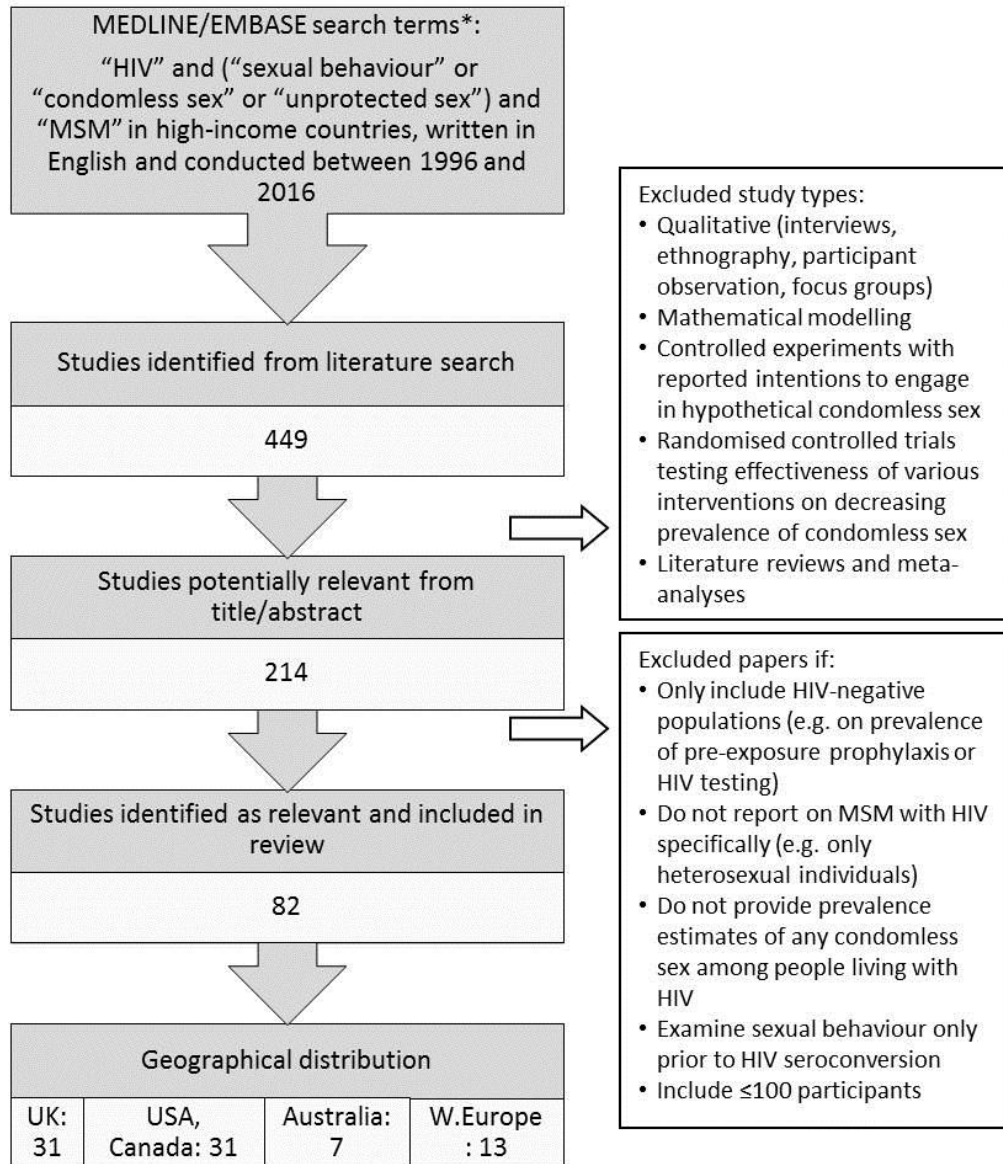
MEDLINE/EMBASE search terms*:

"HIV" and ("sexual behaviour" or "condomless sex" or "unprotected sex") and "MSM" in high-income countries, written in English and conducted between 1996 and 2016

Studies identified from literature search

449

Studies potentially relevant from title/abstract

214

Studies identified as relevant and included in review

82

Geographical distribution

| UK: 31 | USA, Canada: 31 | Australia: 7 | W.Europe : 13 |
|---|---|---|---|

Excluded study types:
• Qualitative (interviews, ethnography, participant observation, focus groups)
• Mathematical modelling
• Controlled experiments with reported intentions to engage in hypothetical condomless sex
• Randomised controlled trials testing effectiveness of various interventions on decreasing prevalence of condomless sex
• Literature reviews and meta-analyses

Excluded papers if:
• Only include HIV-negative populations (e.g. on prevalence of pre-exposure prophylaxis or HIV testing)
• Do not report on MSM with HIV specifically (e.g. only heterosexual individuals)
• Do not provide prevalence estimates of any condomless sex among people living with HIV
• Examine sexual behaviour only prior to HIV seroconversion
• Include ≤100 participants